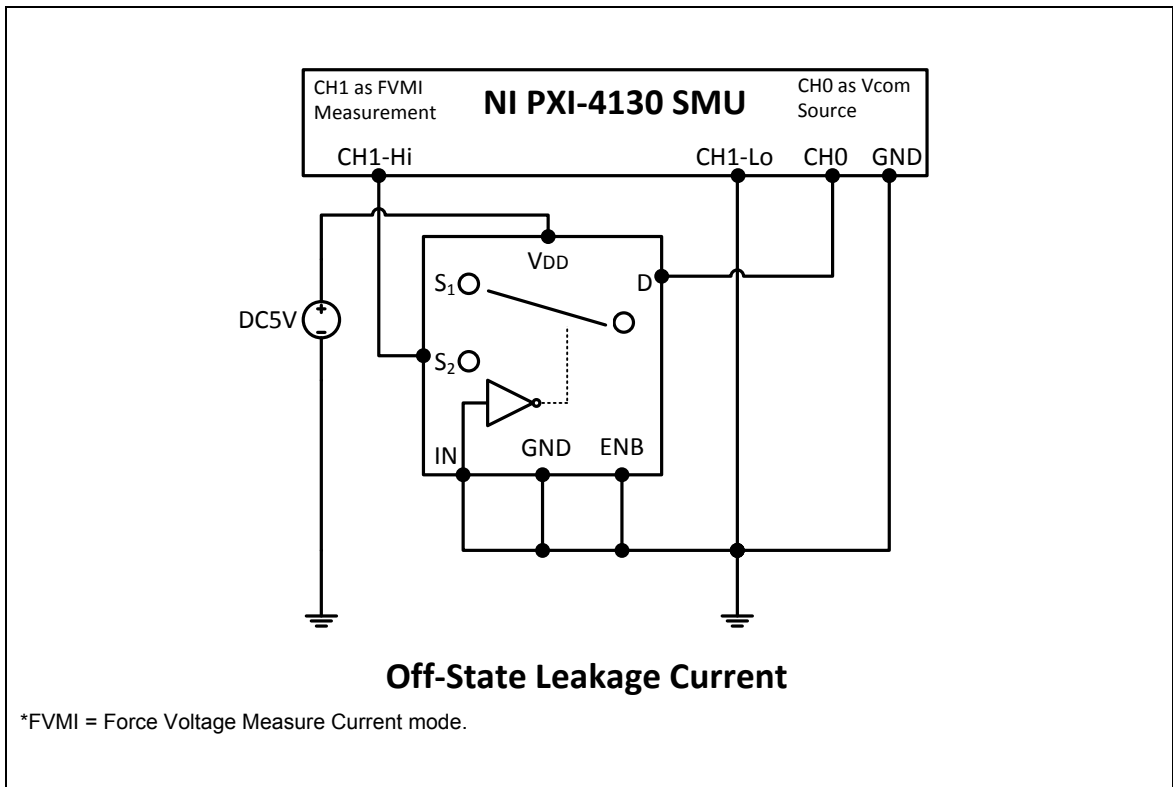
CH1 as FVMI Measurement

NI PXI-4130 SMU

CH0 as Vcom Source

CH1-Hi

CH1-Lo

CH0

GND

VDD

$S_1$

D

DC5V

$S_2$

IN

GND

ENB

Off-State Leakage Current

*FVMI = Force Voltage Measure Current mode.